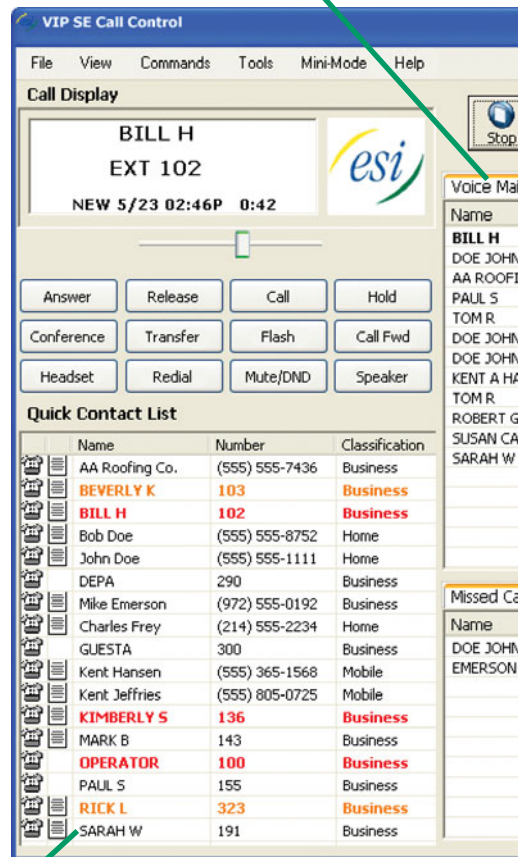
VIP SE Call Control

File View Commands Tools Mini-Mode Help

Call Display

BILL H
EXT 102
NEW 5/23 02:46P 0:42

esi

Stop

Answer Release Call Hold
Conference Transfer Flash Call Fwd
Headset Redial Mute/DND Speaker

Quick Contact List

| Name | Number | Classification |
|---|---|---|
| AA Roofing Co. | (555) 555-7436 | Business |
| BEVERLY K | 103 | Business |
| BILL H | 102 | Business |
| Bob Doe | (555) 555-8752 | Home |
| John Doe | (555) 555-1111 | Home |
| DEPA | 290 | Business |
| Mike Emerson | (972) 555-0192 | Business |
| Charles Frey | (214) 555-2234 | Home |
| GUESTA | 300 | Business |
| Kent Hansen | (555) 365-1568 | Mobile |
| Kent Jeffries | (555) 805-0725 | Mobile |
| KIMBERLY S | 136 | Business |
| MARK B | 143 | Business |
| OPERATOR | 100 | Business |
| PAUL S | 155 | Business |
| RICK L | 323 | Business |
| SARAH W | 191 | Business |

Voice Ma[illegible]

Name
BILL H
DOE JOHN
AA ROOFI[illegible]
PAUL S
TOM R
DOE JOHN
DOE JOHN
KENT A HA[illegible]
TOM R
ROBERT G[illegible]
SUSAN CA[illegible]
SARAH W

Missed Ca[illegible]

Name
DOE JOHN
EMERSON